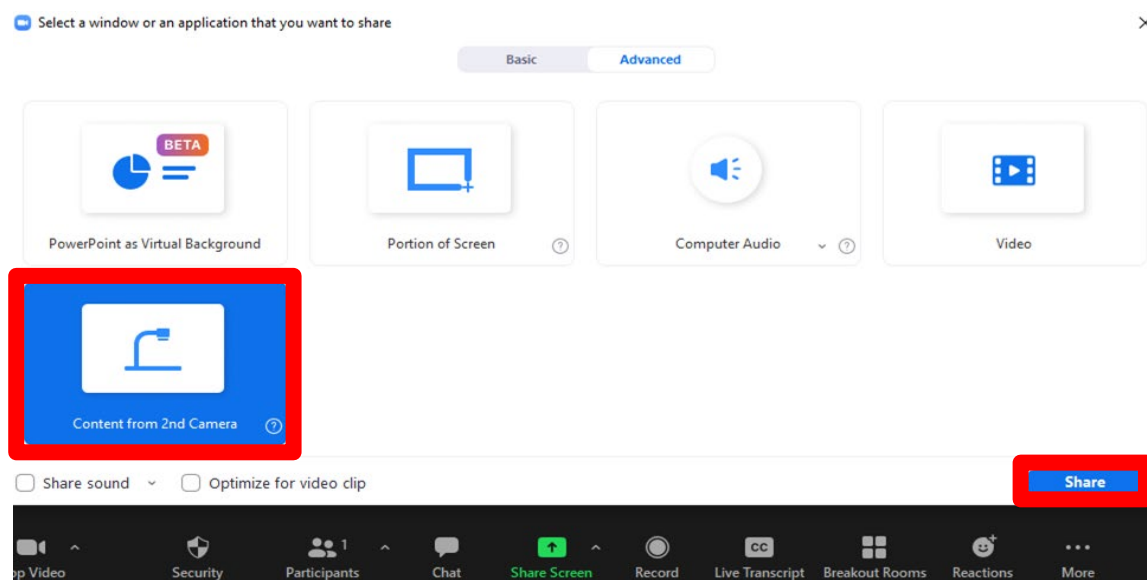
Select a window or an application that you want to share

Basic Advanced

BETA

PowerPoint as Virtual Background

Portion of Screen

Computer Audio

Video

Content from 2nd Camera

Share sound

Optimize for video clip

Share

op Video

Security

1

Participants

Chat

Share Screen

Record

CC

Live Transcript

Breakout Rooms

Reactions

More